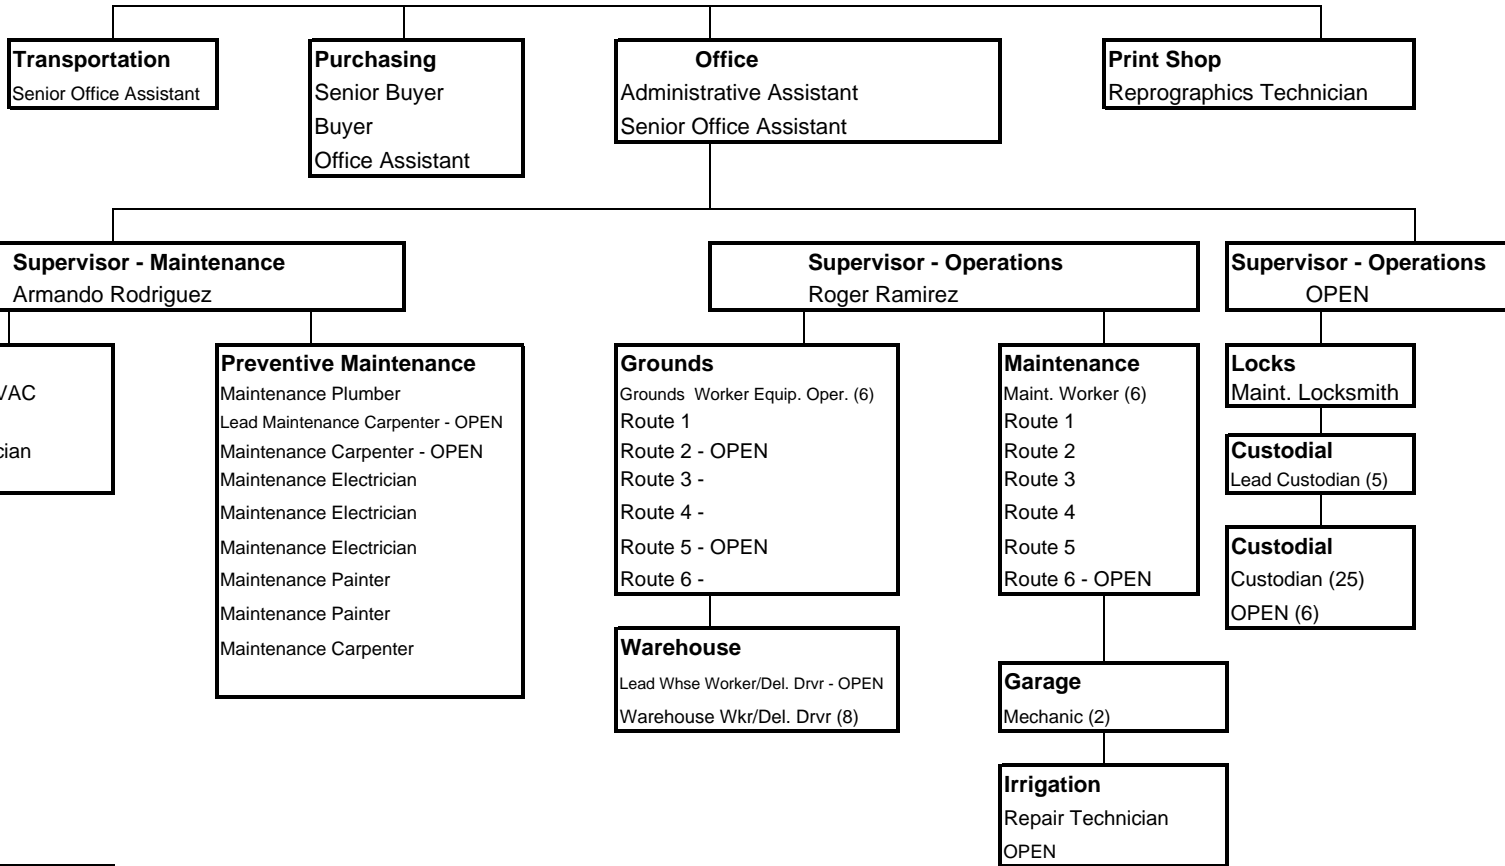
**Transportation**
Senior Office Assistant

**Purchasing**
Senior Buyer
Buyer
Office Assistant

**Office**
Administrative Assistant
Senior Office Assistant

**Print Shop**
Reprographics Technician

**Supervisor - Maintenance**
Armando Rodriguez

**Supervisor - Operations**
Roger Ramirez

**Supervisor - Operations**
OPEN

/AC

cian

**Preventive Maintenance**
Maintenance Plumber
Lead Maintenance Carpenter - OPEN
Maintenance Carpenter - OPEN
Maintenance Electrician
Maintenance Electrician
Maintenance Electrician
Maintenance Painter
Maintenance Painter
Maintenance Carpenter

**Grounds**
Grounds Worker Equip. Oper. (6)
Route 1
Route 2 - OPEN
Route 3 -
Route 4 -
Route 5 - OPEN
Route 6 -

**Warehouse**
Lead Whse Worker/Del. Drvr - OPEN
Warehouse Wkr/Del. Drvr (8)

**Maintenance**
Maint. Worker (6)
Route 1
Route 2
Route 3
Route 4
Route 5
Route 6 - OPEN

**Garage**
Mechanic (2)

**Irrigation**
Repair Technician
OPEN

**Locks**
Maint. Locksmith

**Custodial**
Lead Custodian (5)

**Custodial**
Custodian (25)
OPEN (6)